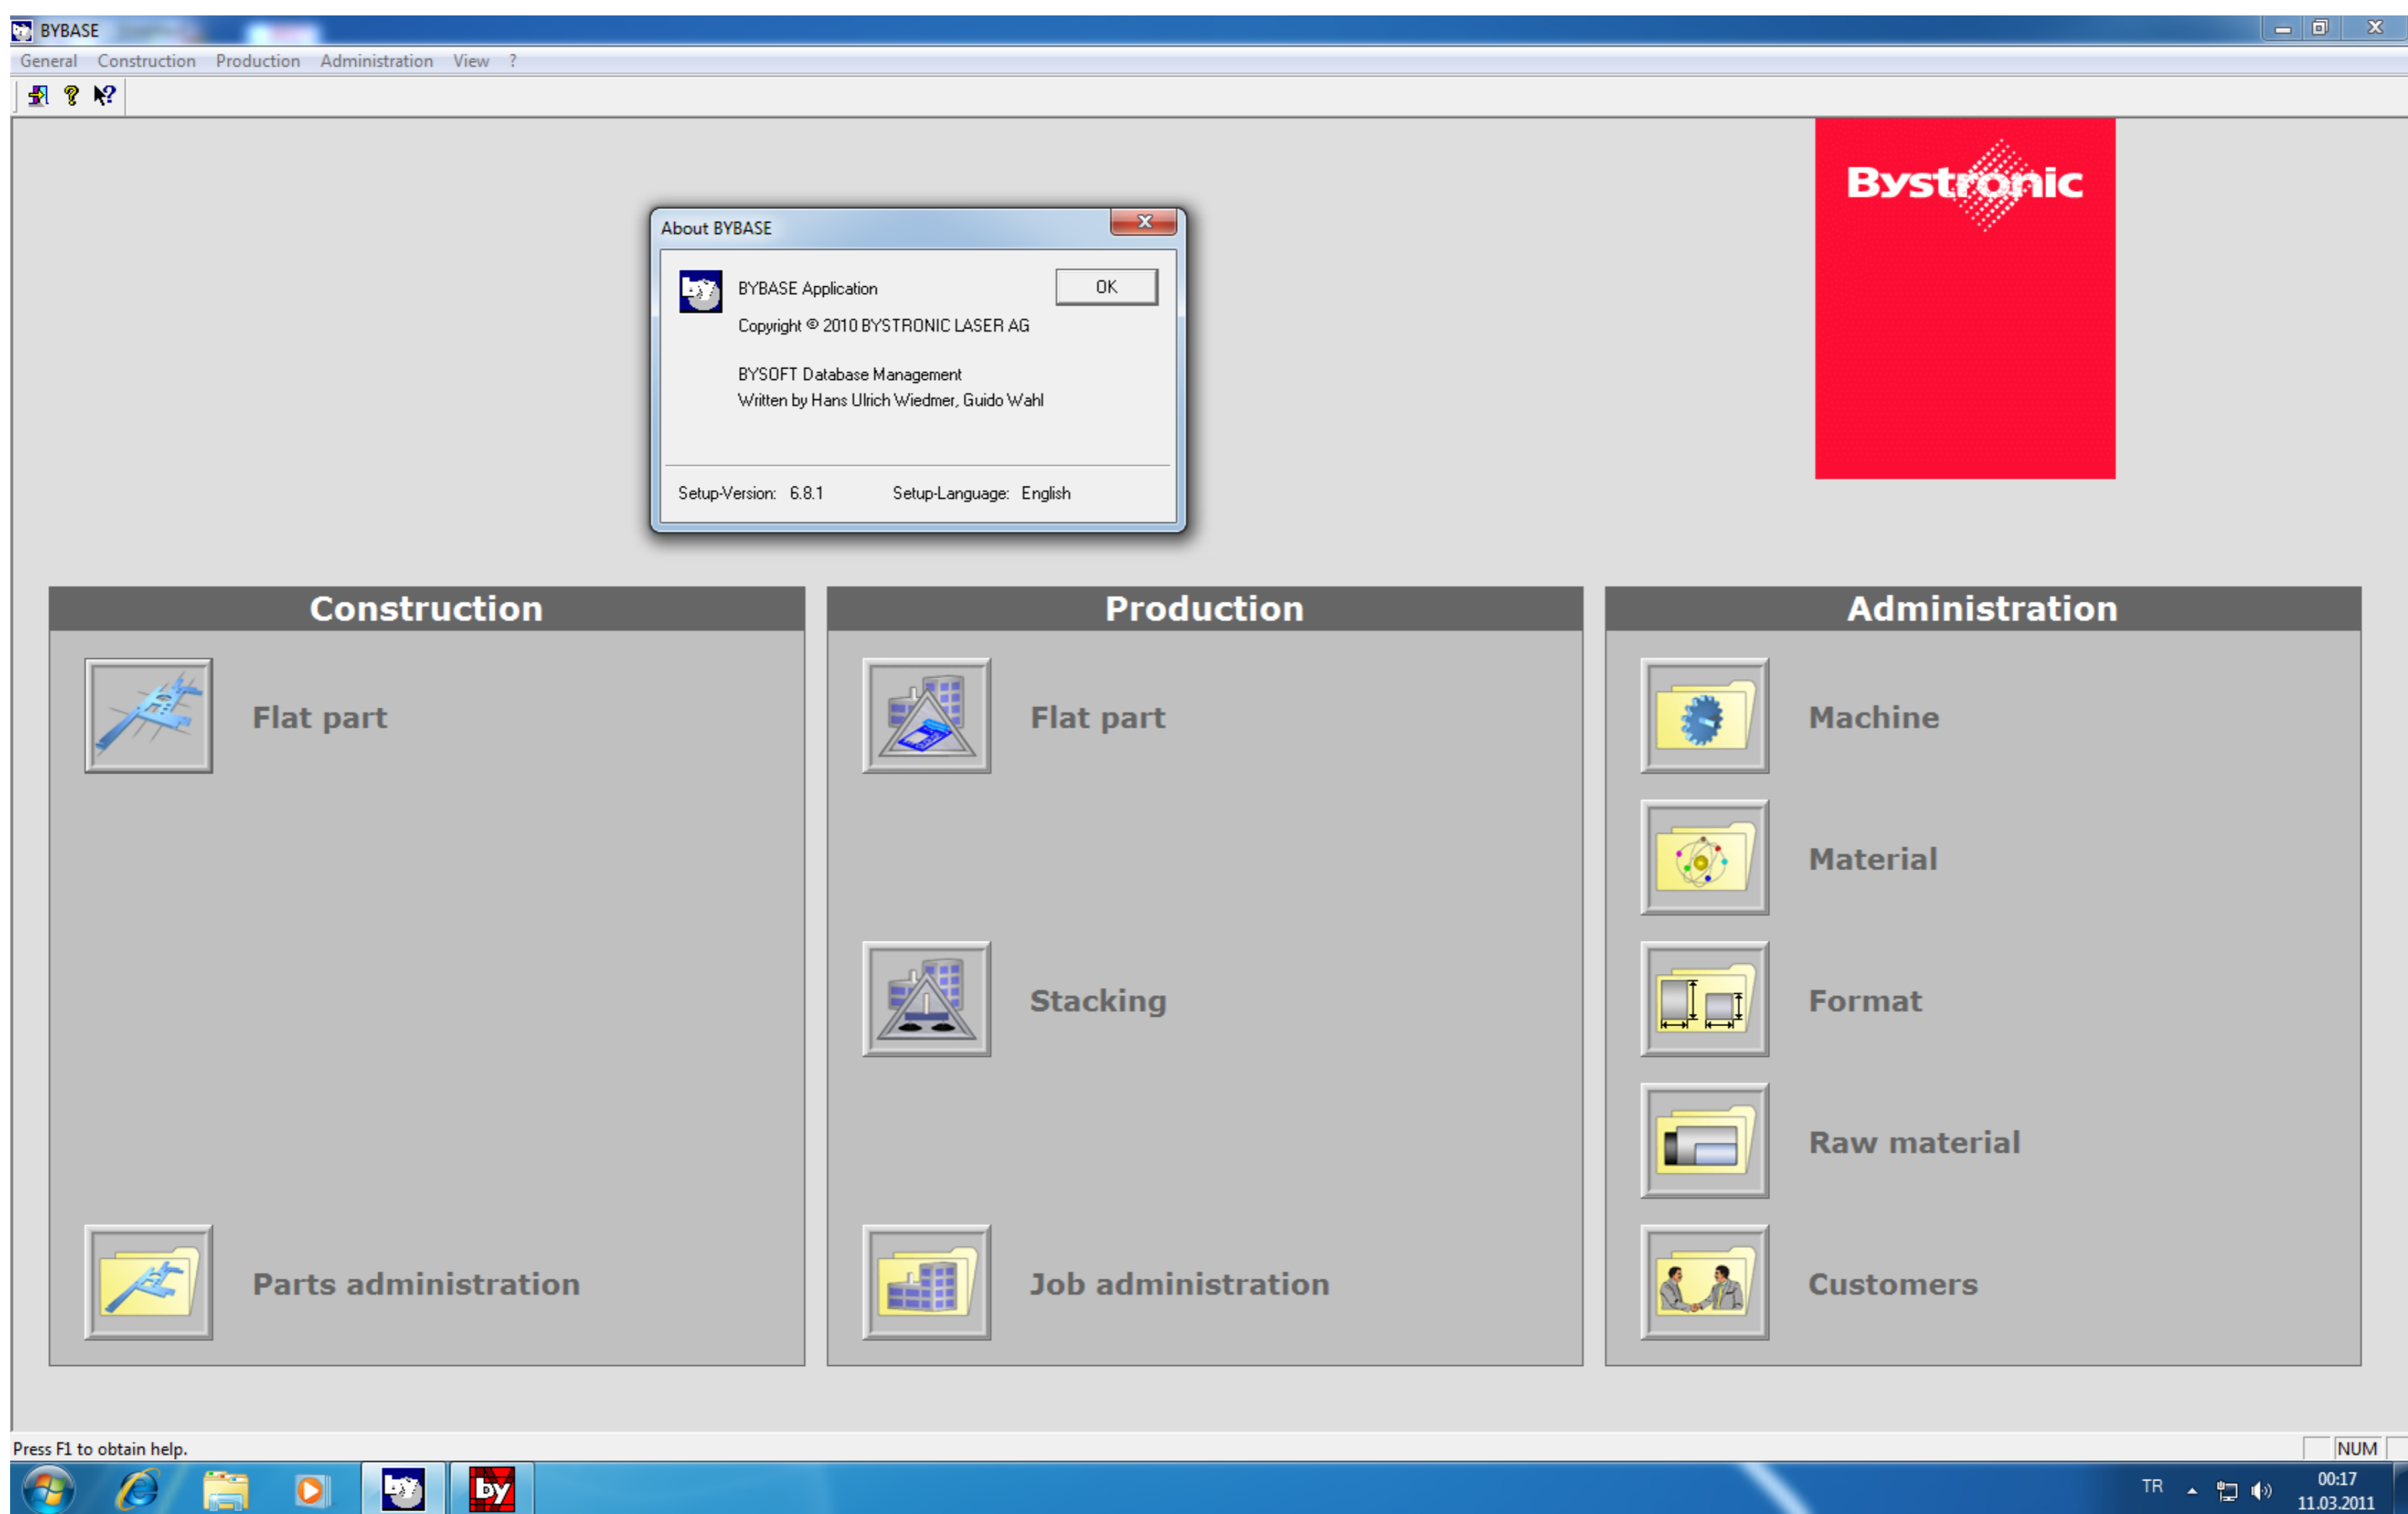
BYBASE

General Construction Production Administration View ?

Bystronic

About BYBASE

BYBASE Application

OK

Copyright © 2010 BYSTRONIC LASER AG

BYSOFT Database Management
Written by Hans Ulrich Wiedmer, Guido Wahl

Setup-Version: 6.8.1 Setup-Language: English

Construction

Flat part

Parts administration

Production

Flat part

Stacking

Job administration

Administration

Machine

Material

Format

Raw material

Customers

Press F1 to obtain help.

NUM

TR

00:17
11.03.2011